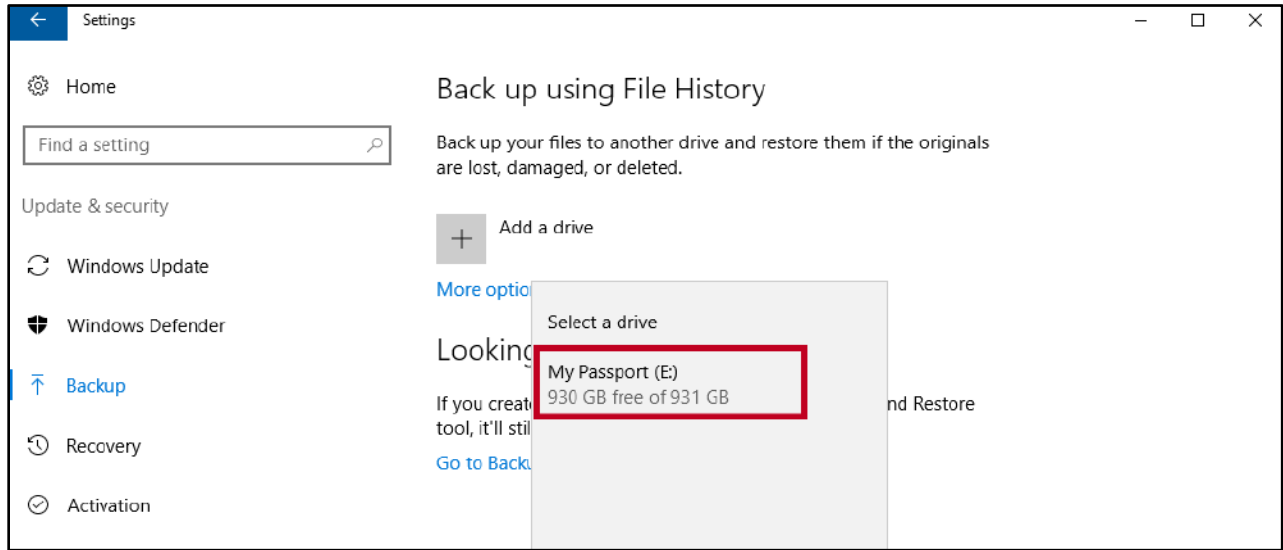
Settings

Home

Find a setting

Update & security

Windows Update

Windows Defender

Backup

Recovery

Activation

Back up using File History

Back up your files to another drive and restore them if the originals are lost, damaged, or deleted.

Add a drive

More optio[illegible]

Looking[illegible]

If you create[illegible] nd Restore tool, it'll stil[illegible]

Go to Backu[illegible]

Select a drive

My Passport (E:)
930 GB free of 931 GB